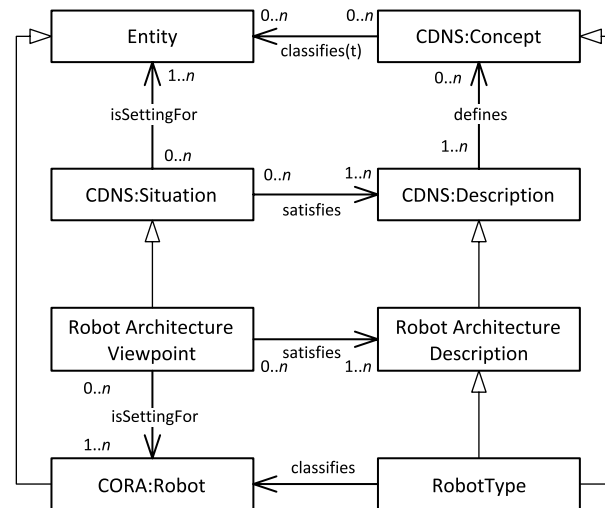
Entity

0..$n$

0..$n$

classifies(t)

CDNS:Concept

1..$n$

0..$n$

isSettingFor

defines

0..$n$

1..$n$

CDNS:Situation

0..$n$

1..$n$

satisfies

CDNS:Description

Robot Architecture Viewpoint

satisfies

0..$n$

1..$n$

Robot Architecture Description

0..$n$

isSettingFor

1..$n$

CORA:Robot

classifies

RobotType